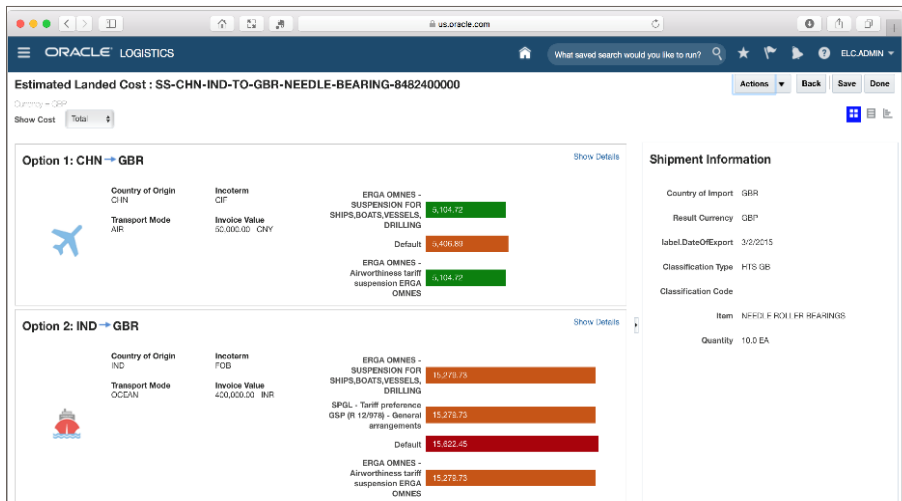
us.oracle.com

ORACLE LOGISTICS

What saved search would you like to run?

ELC.ADMIN

Estimated Landed Cost : SS-CHN-IND-TO-GBR-NEEDLE-BEARING-8482400000

Actions Back Save Done

Currency = GBP

Show Cost Total

Option 1: CHN → GBR

Show Details

Country of Origin CHN

Incoterm CIF

Transport Mode AIR

Invoice Value 50,000.00 CNY

ERGA OMNES - SUSPENSION FOR SHIPS,BOATS,VESSELS, DRILLING 5,104.72

Default 5,406.89

ERGA OMNES - Airworthiness tariff suspension ERGA OMNES 5,104.72

Option 2: IND → GBR

Show Details

Country of Origin IND

Incoterm FOB

Transport Mode OCEAN

Invoice Value 400,000.00 INR

ERGA OMNES - SUSPENSION FOR SHIPS,BOATS,VESSELS, DRILLING 15,273.73

SPGL - Tariff preference GSP (R 12/978) - General arrangements 15,273.73

Default 15,622.45

ERGA OMNES - Airworthiness tariff suspension ERGA OMNES 15,273.73

Shipment Information

Country of Import GBR

Result Currency GBP

label.DateOfExport 3/2/2015

Classification Type HTS GB

Classification Code

Item NEEDLE ROLLER BEARINGS

Quantity 10.0 EA